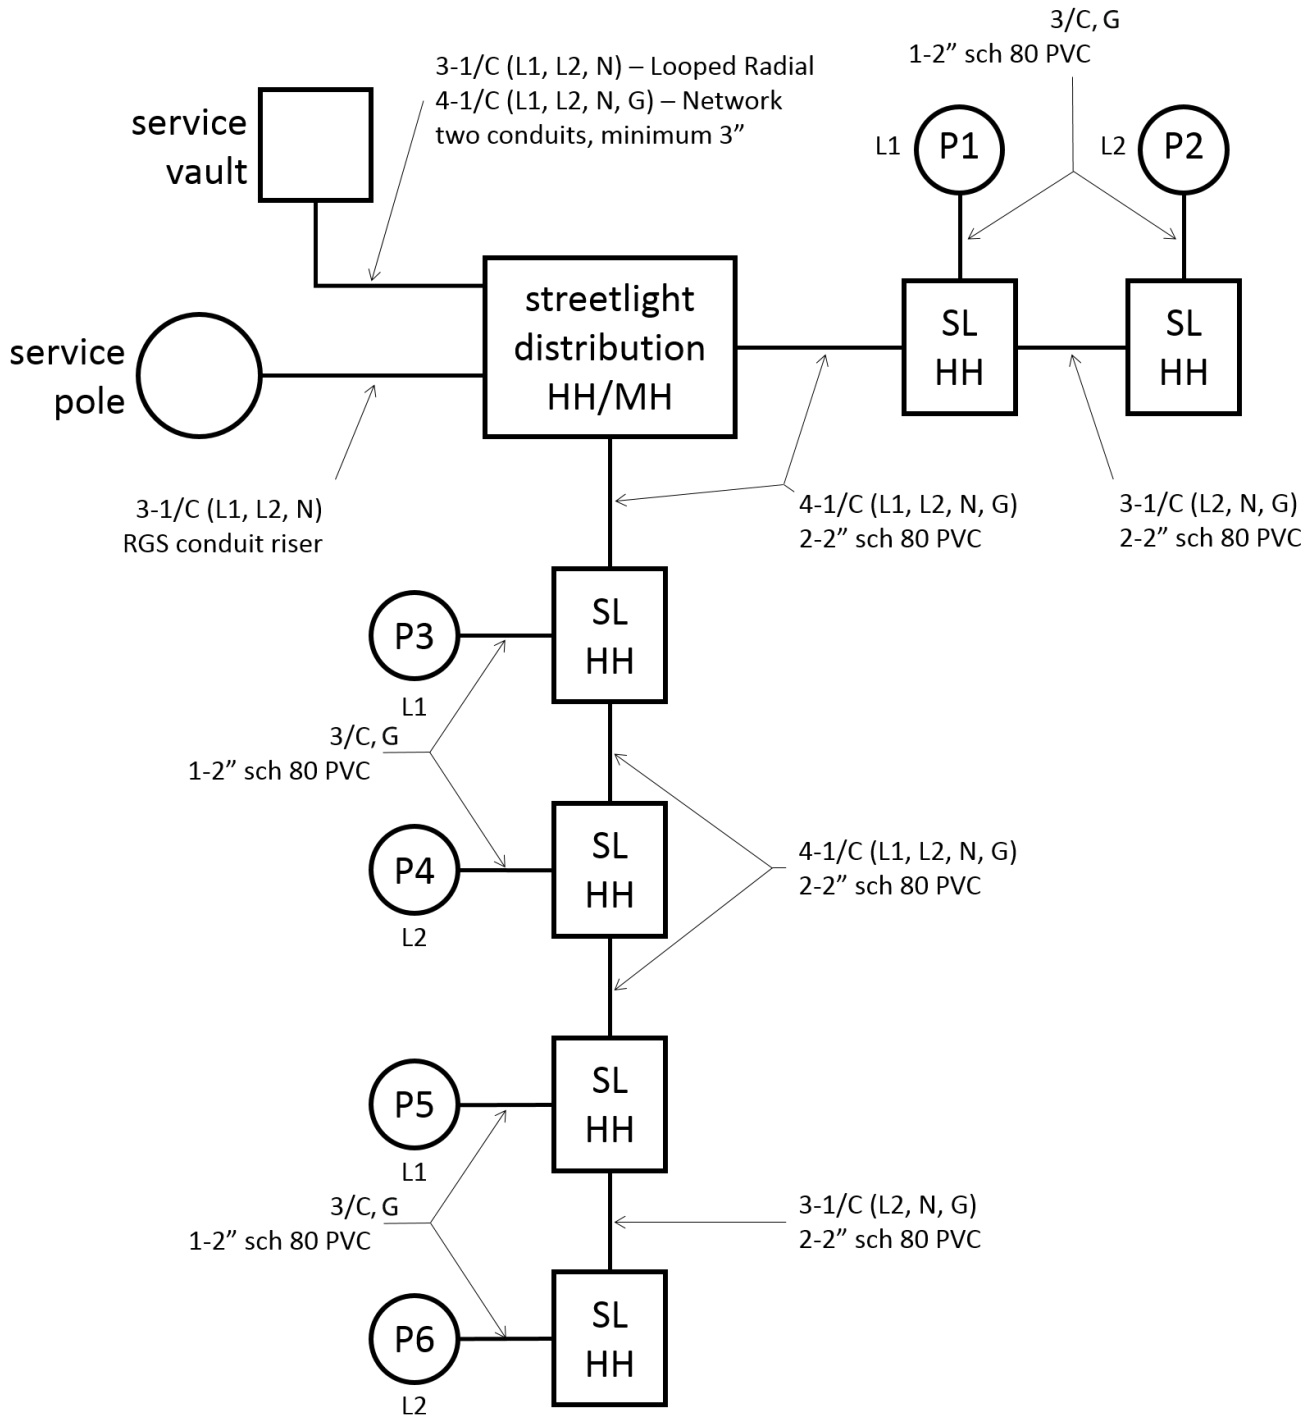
3/C, G
1-2” sch 80 PVC

3-1/C (L1, L2, N) – Looped Radial
4-1/C (L1, L2, N, G) – Network
two conduits, minimum 3”

service vault

L1 P1

L2 P2

streetlight distribution HH/MH

SL HH

SL HH

service pole

3-1/C (L1, L2, N)
RGS conduit riser

4-1/C (L1, L2, N, G)
2-2” sch 80 PVC

3-1/C (L2, N, G)
2-2” sch 80 PVC

P3

SL HH

L1

3/C, G
1-2” sch 80 PVC

P4

SL HH

4-1/C (L1, L2, N, G)
2-2” sch 80 PVC

L2

P5

SL HH

L1

3/C, G
1-2” sch 80 PVC

3-1/C (L2, N, G)
2-2” sch 80 PVC

P6

SL HH

L2